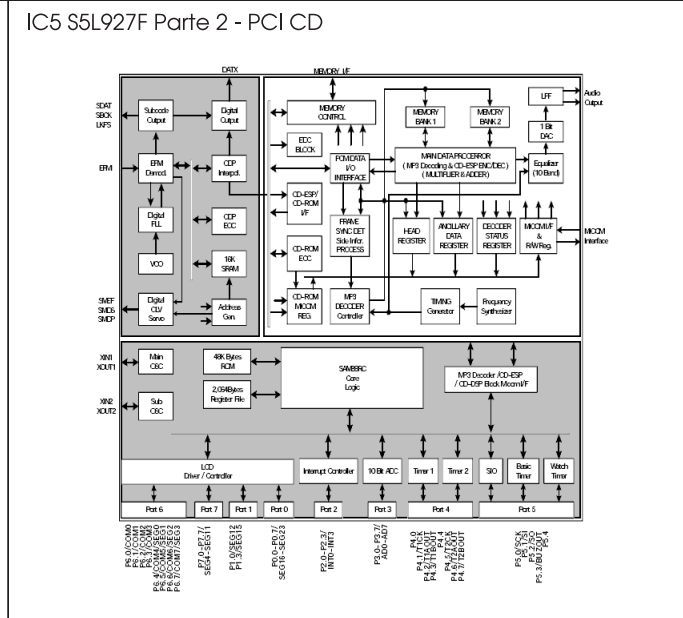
IC5 S5L927F Parte 2 - PCI CD

DATX

MEMORY I/F

SDAT
SBCK
LKFS

Subcode Output

Digital Output

MEMORY CONTROL

MEMORY BANK 1

MEMORY BANK 2

LPF

Audio Output

EFM

EFM Demod.

CDP Interpol.

ECC BLOCK

PCM DATA I/O INTERFACE

MAIN DATA PROCESSOR ( MP3 Decoding & CD-ESP ENC/DEC ) ( MULTIPLIER & ADDER)

1 Bit DAC

Equalizer (10 Band)

Digital PLL

CDP ECC

CD-ESP/ CD-ROM I/F

FRAME SYNC DET Side Infor. PROCESS

HEAD REGISTER

ANCILLARY DATA REGISTER

DECODER STATUS REGISTER

MICOM I/F & R/W Reg.

MICOM Interface

VCO

16K SRAM

CD-ROM ECC

SMEF
SMDS
SMDP

Digital CLV Servo

Address Gen.

CD-ROM MICOM REG.

MP3 DECODER Controller

TIMING Generator

Frequency Synthesizer

XIN1
XOUT1

Main OSC

48K Bytes ROM

SAM88RC Core Logic

MP3 Decoder /CD-ESP / CD-DSP Block Micom I/F

XIN2
XOUT2

Sub OSC

2,054Bytes Register File

LCD Driver / Controller

Interrupt Controller

10 Bit ADC

Timer 1

Timer 2

SIO

Basic Timer

Watch Timer

Port 6

Port 7

Port 1

Port 0

Port 2

Port 3

Port 4

Port 5

P6.0/COM0
P6.1/COM1
P6.2/COM2
P6.3/COM3
P6.4/COM4/SEG0
P6.5/COM5/SEG1
P6.6/COM6/SEG2
P6.7/COM7/SEG3

P7.0~P7.7/ SEG4~SEG11

P1.0/SEG12
P1.3/SEG15

P0.0~P0.7/ SEG16~SEG23

P2.0~P2.3/ INT0~INT3

P3.0~P3.7/ AD0~AD7

P4.0
P4.1/T1CK
P4.2/T1AOUT
P4.3/T1BOUT
P4.4
P4.5/T2CK
P4.6/T2AOUT
P4.7/T2BOUT

P5.0/SCK
P5.1/SI
P5.2/SO
P5.3/BUZOUT
P5.4